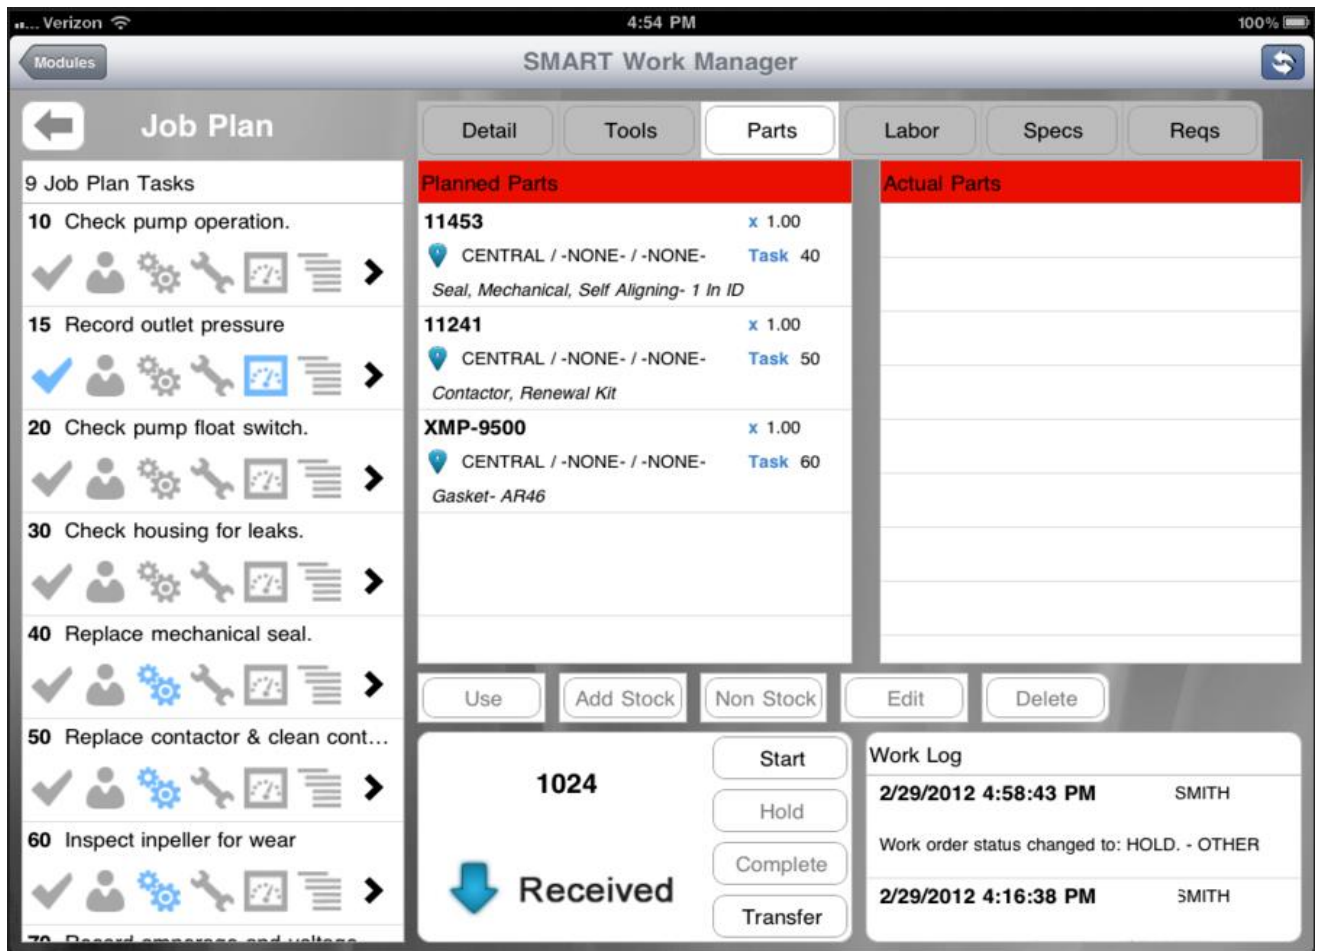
Verizon 4:54 PM 100%

Modules SMART Work Manager

Job Plan

9 Job Plan Tasks

10 Check pump operation.

15 Record outlet pressure

20 Check pump float switch.

30 Check housing for leaks.

40 Replace mechanical seal.

50 Replace contactor & clean cont...

60 Inspect inpeller for wear

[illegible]

Detail Tools Parts Labor Specs Reqs

| Planned Parts |
|---|
| 11453 x 1.00<br>CENTRAL / -NONE- / -NONE- Task 40<br>Seal, Mechanical, Self Aligning- 1 In ID |
| 11241 x 1.00<br>CENTRAL / -NONE- / -NONE- Task 50<br>Contactor, Renewal Kit |
| XMP-9500 x 1.00<br>CENTRAL / -NONE- / -NONE- Task 60<br>Gasket- AR46 |

Actual Parts

Use Add Stock Non Stock Edit Delete

1024

Received

Start
Hold
Complete
Transfer

Work Log

2/29/2012 4:58:43 PM SMITH

Work order status changed to: HOLD. - OTHER

2/29/2012 4:16:38 PM SMITH